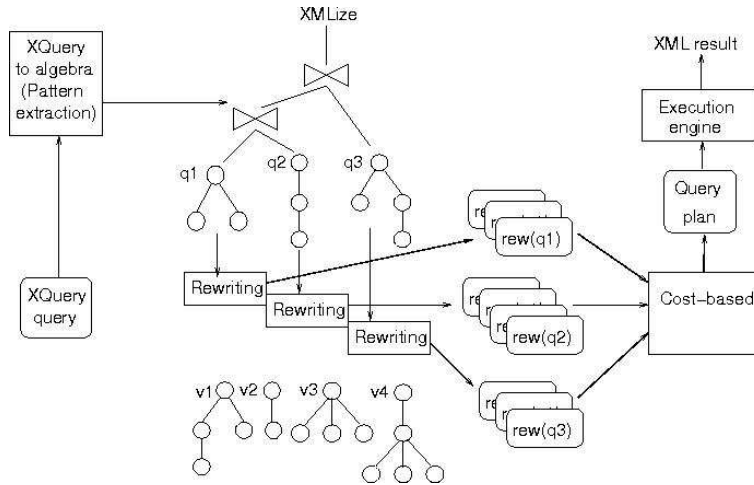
XMLize

XQuery to algebra (Pattern extraction)

XQuery query

q1

q2

q3

Rewriting

Rewriting

Rewriting

v1

v2

v3

v4

re

re

rew(q1)

re

re

re

rew(q2)

re

re

rew(q3)

Cost-based

Query plan

Execution engine

XML result